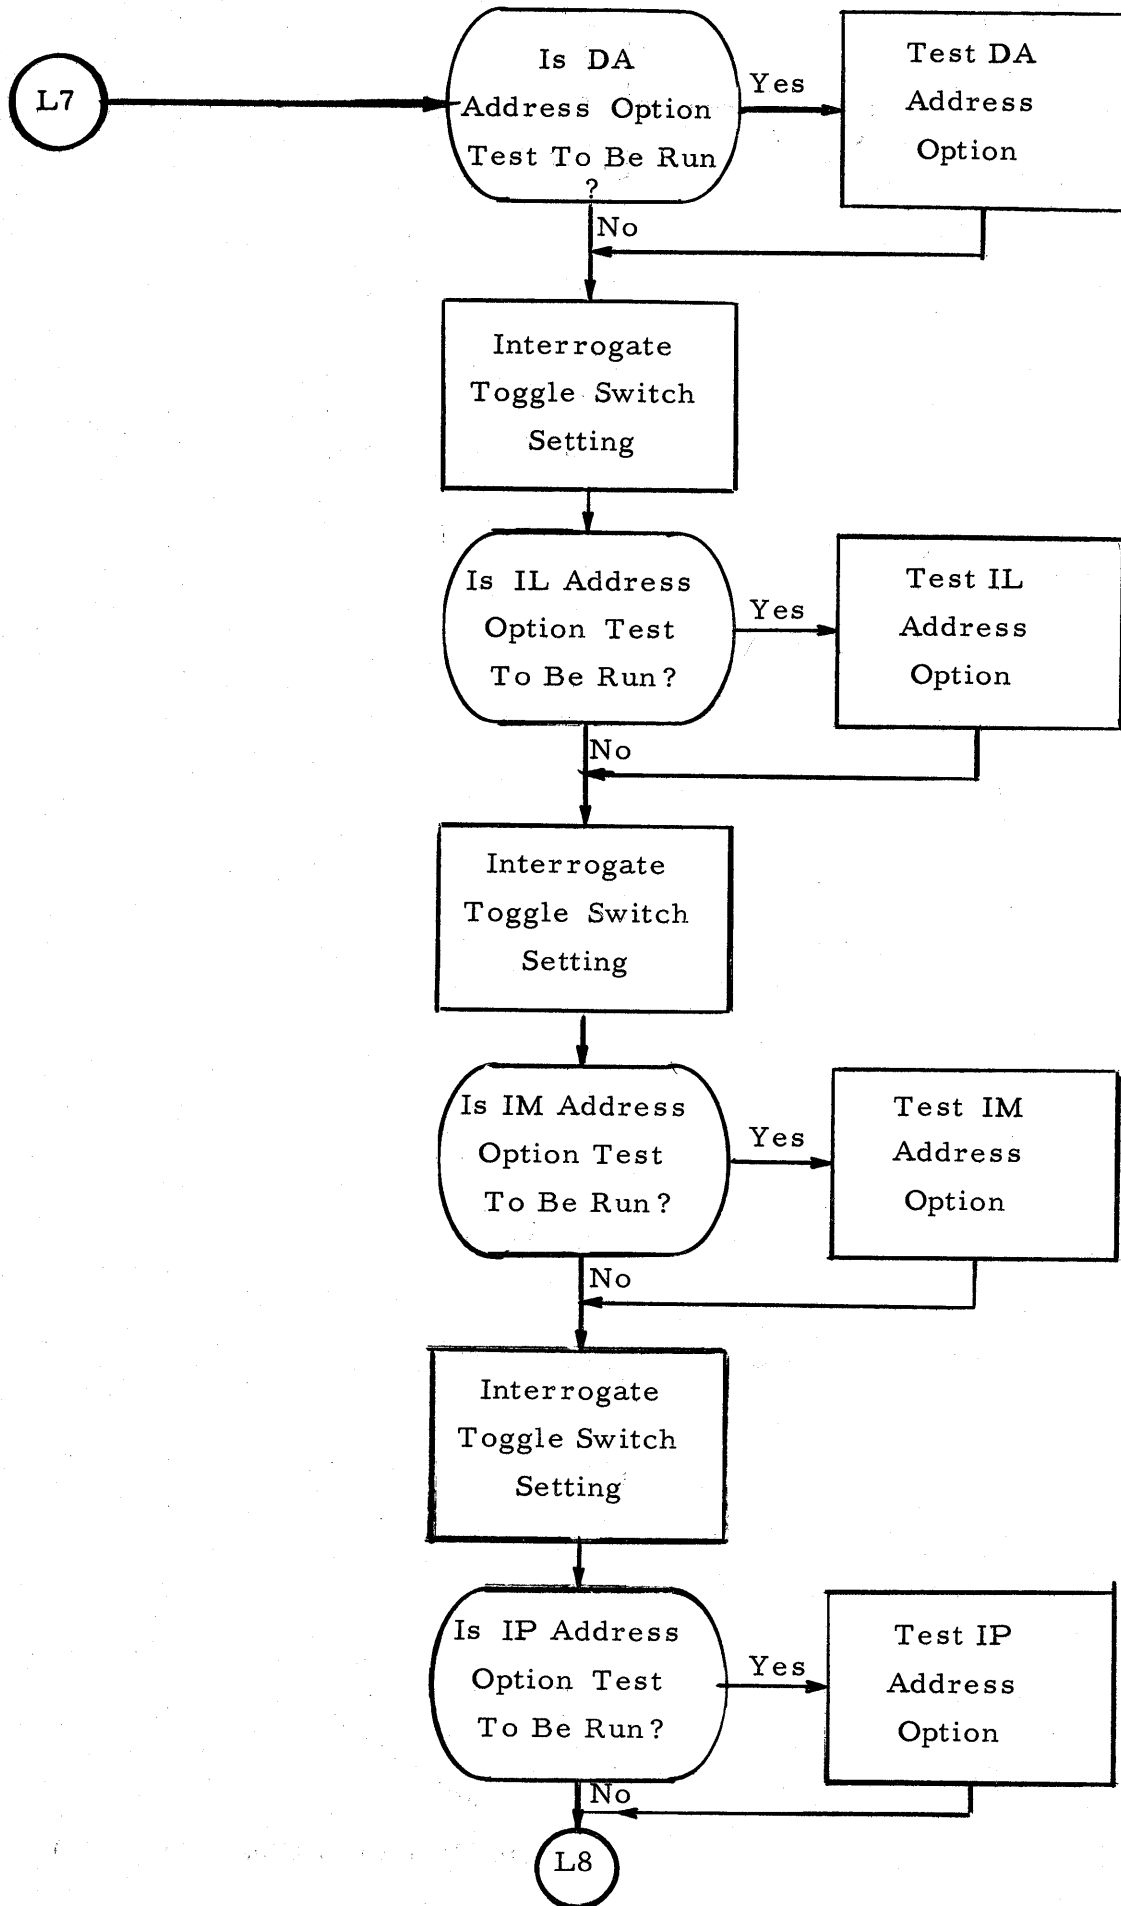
L7

Is DA Address Option Test To Be Run ?

Yes

Test DA Address Option

No

Interrogate Toggle Switch Setting

Is IL Address Option Test To Be Run?

Yes

Test IL Address Option

No

Interrogate Toggle Switch Setting

Is IM Address Option Test To Be Run?

Yes

Test IM Address Option

No

Interrogate Toggle Switch Setting

Is IP Address Option Test To Be Run?

Yes

Test IP Address Option

No

L8